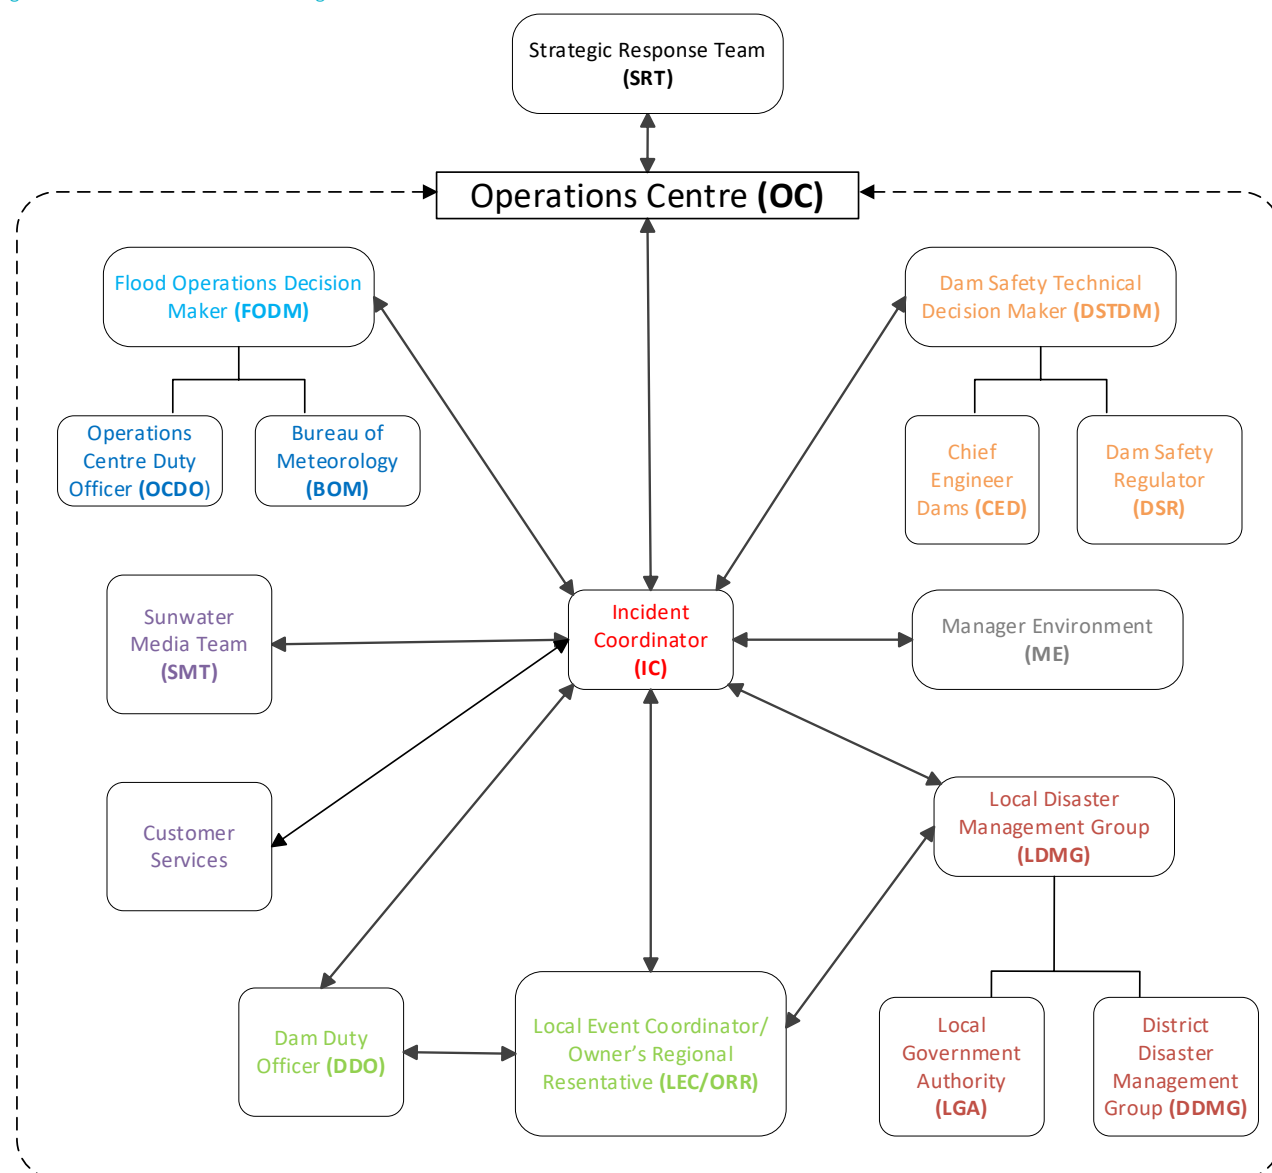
Strategic Response Team (SRT)

Operations Centre (OC)

Flood Operations Decision Maker (FODM)

Operations Centre Duty Officer (OCDO)

Bureau of Meteorology (BOM)

Dam Safety Technical Decision Maker (DSTDM)

Chief Engineer Dams (CED)

Dam Safety Regulator (DSR)

Sunwater Media Team (SMT)

Incident Coordinator (IC)

Manager Environment (ME)

Customer Services

Local Disaster Management Group (LDMG)

Dam Duty Officer (DDO)

Local Event Coordinator/ Owner's Regional Resentative (LEC/ORR)

Local Government Authority (LGA)

District Disaster Management Group (DDMG)